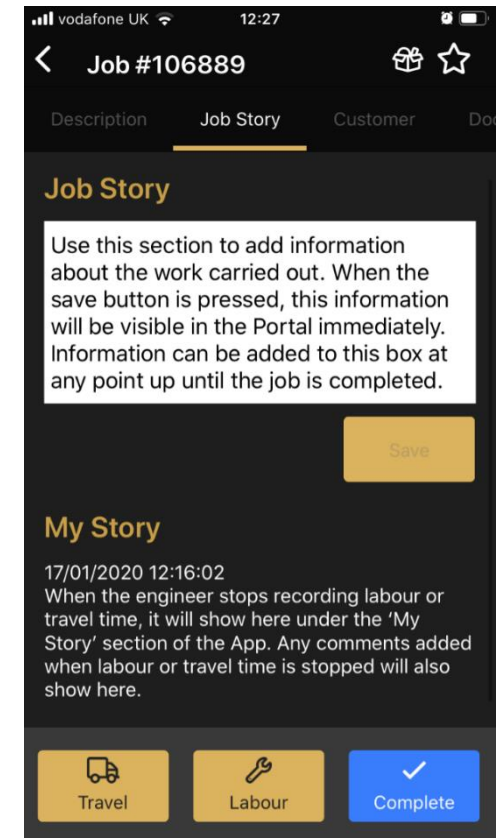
vodafone UK 12:27

Job #106889

Description Job Story Customer Doc

Job Story

Use this section to add information about the work carried out. When the save button is pressed, this information will be visible in the Portal immediately. Information can be added to this box at any point up until the job is completed.

Save

My Story

17/01/2020 12:16:02
When the engineer stops recording labour or travel time, it will show here under the 'My Story' section of the App. Any comments added when labour or travel time is stopped will also show here.

Travel Labour Complete